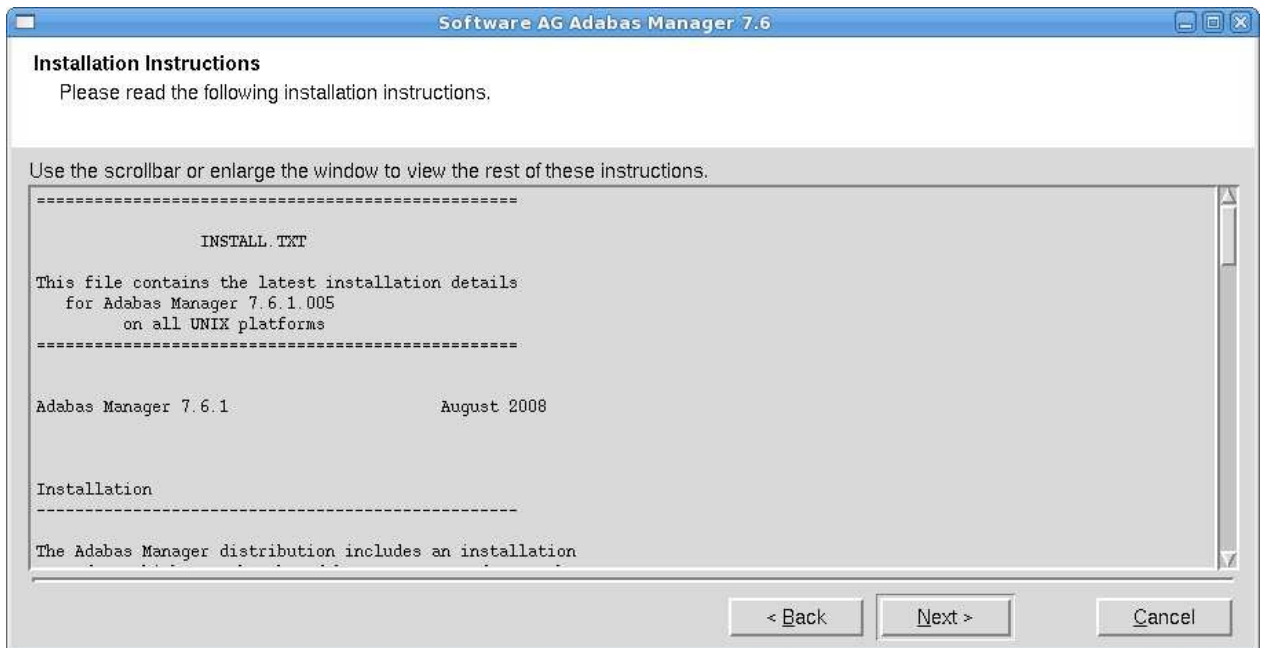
Software AG Adabas Manager 7.6

Installation Instructions

Please read the following installation instructions.

Use the scrollbar or enlarge the window to view the rest of these instructions.

================================================

INSTALL.TXT

This file contains the latest installation details for Adabas Manager 7.6.1.005 on all UNIX platforms

================================================

Adabas Manager 7.6.1 August 2008

Installation

------------------------------------------------

The Adabas Manager distribution includes an installation

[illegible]

< Back

Next >

Cancel